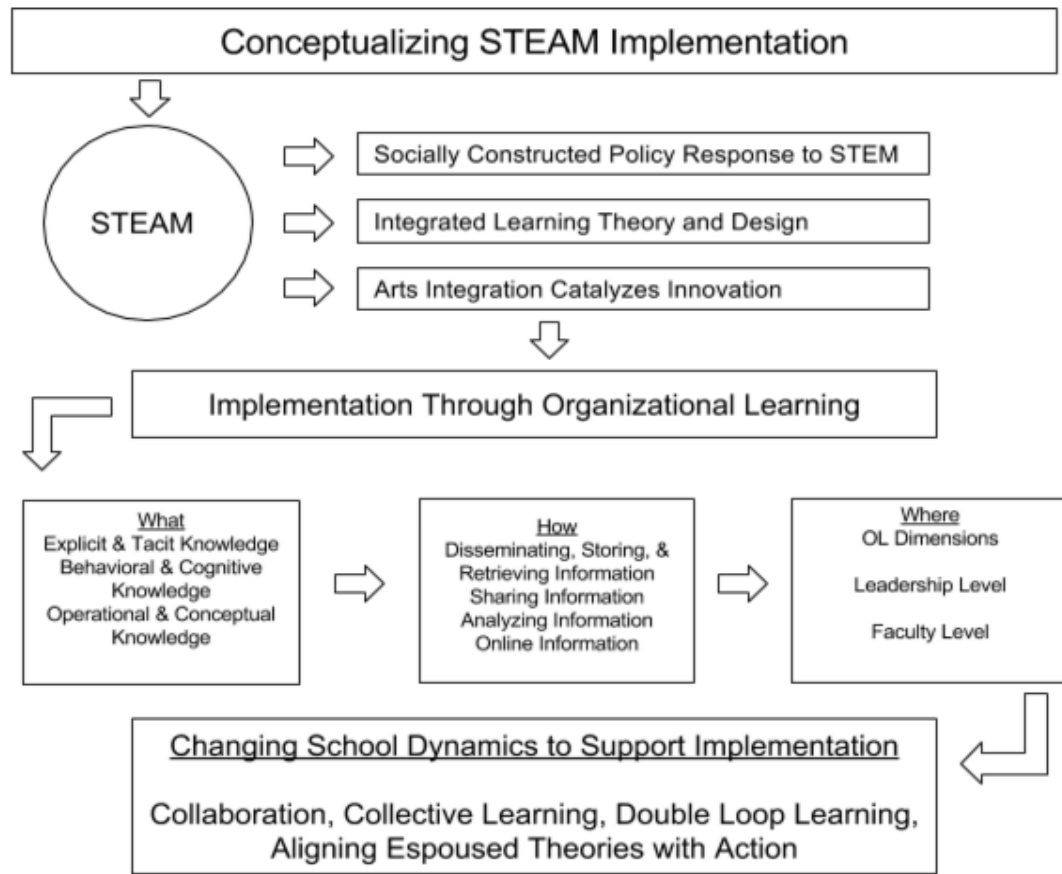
Conceptualizing STEAM Implementation

STEAM

Socially Constructed Policy Response to STEM

Integrated Learning Theory and Design

Arts Integration Catalyzes Innovation

Implementation Through Organizational Learning

What
Explicit & Tacit Knowledge
Behavioral & Cognitive Knowledge
Operational & Conceptual Knowledge

How
Disseminating, Storing, & Retrieving Information
Sharing Information
Analyzing Information
Online Information

Where
OL Dimensions

Leadership Level

Faculty Level

Changing School Dynamics to Support Implementation

Collaboration, Collective Learning, Double Loop Learning, Aligning Espoused Theories with Action